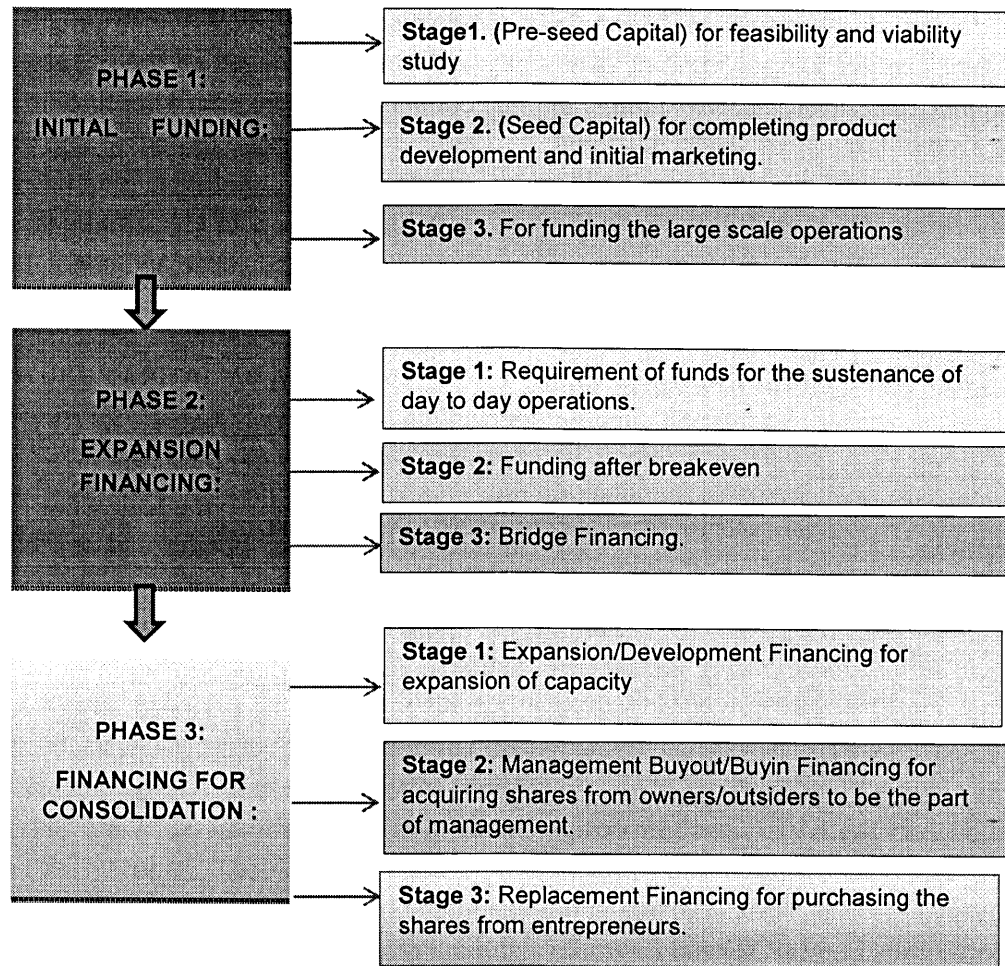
PHASE 1:

INITIAL FUNDING:

Stage1. (Pre-seed Capital) for feasibility and viability study

Stage 2. (Seed Capital) for completing product development and initial marketing.

Stage 3. For funding the large scale operations

PHASE 2:

EXPANSION FINANCING:

Stage 1: Requirement of funds for the sustenance of day to day operations.

Stage 2: Funding after breakeven

Stage 3: Bridge Financing.

PHASE 3:

FINANCING FOR CONSOLIDATION :

Stage 1: Expansion/Development Financing for expansion of capacity

Stage 2: Management Buyout/Buyin Financing for acquiring shares from owners/outsiders to be the part of management.

Stage 3: Replacement Financing for purchasing the shares from entrepreneurs.